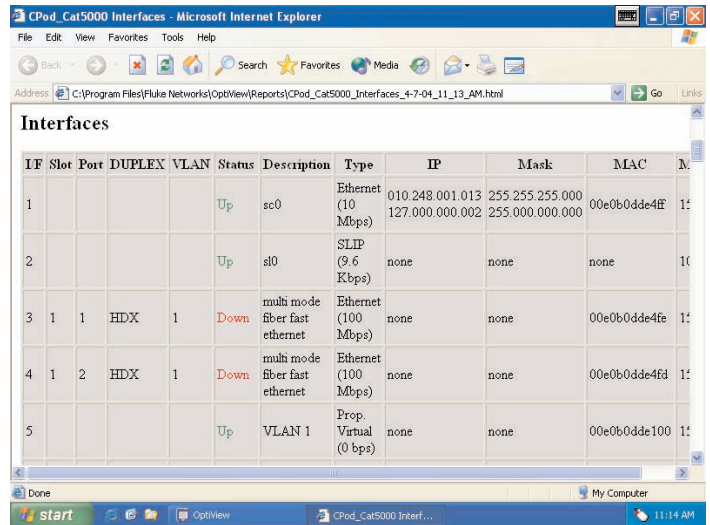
CPod_Cat5000 Interfaces - Microsoft Internet Explorer

File Edit View Favorites Tools Help

Back Search Favorites Media

Address C:\Program Files\Fluke Networks\OptiView\Reports\CPod_Cat5000_Interfaces_4-7-04_11_13_AM.html Go Links

Interfaces

| I/F | Slot | Port | DUPLEX | VLAN | Status | Description | Type | IP | Mask | MAC | M |
|---|---|---|---|---|---|---|---|---|---|---|---|
| 1 | | | | | Up | sc0 | Ethernet (10 Mbps) | 010.248.001.013 127.000.000.002 | 255.255.255.000 255.000.000.000 | 00e0b0dde4ff | 1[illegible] |
| 2 | | | | | Up | sl0 | SLIP (9.6 Kbps) | none | none | none | 1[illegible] |
| 3 | 1 | 1 | HDX | 1 | Down | multi mode fiber fast ethernet | Ethernet (100 Mbps) | none | none | 00e0b0dde4fe | 1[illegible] |
| 4 | 1 | 2 | HDX | 1 | Down | multi mode fiber fast ethernet | Ethernet (100 Mbps) | none | none | 00e0b0dde4fd | 1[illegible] |
| 5 | | | | | Up | VLAN 1 | Prop. Virtual (0 bps) | none | none | 00e0b0dde100 | 1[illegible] |

Done My Computer

start OptiView CPod_Cat5000 Interf... 11:14 AM